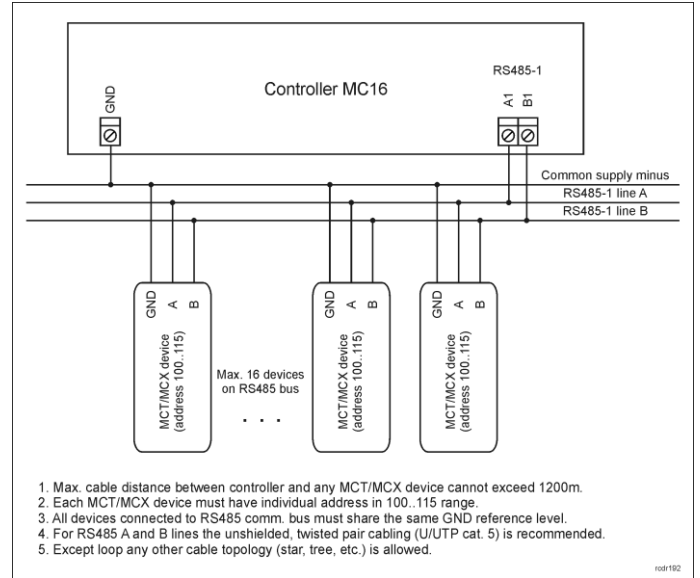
GND

Controller MC16

RS485-1

A1 B1

Common supply minus

RS485-1 line A

RS485-1 line B

GND A B

MCT/MCX device (address 100..115)

Max. 16 devices on RS485 bus

. . .

GND A B

MCT/MCX device (address 100..115)

GND A B

MCT/MCX device (address 100..115)

1. Max. cable distance between controller and any MCT/MCX device cannot exceed 1200m.
2. Each MCT/MCX device must have individual address in 100..115 range.
3. All devices connected to RS485 comm. bus must share the same GND reference level.
4. For RS485 A and B lines the unshielded, twisted pair cabling (U/UTP cat. 5) is recommended.
5. Except loop any other cable topology (star, tree, etc.) is allowed.

rodr192